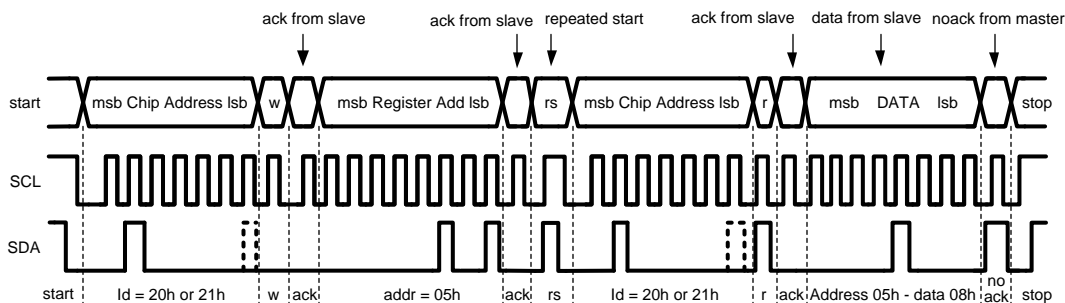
ack from slave
ack from slave
repeated start
ack from slave
data from slave
noack from master

start
msb Chip Address lsb
w
msb Register Add lsb
rs
msb Chip Address lsb
r
msb DATA lsb
stop

SCL

SDA

start
Id = 20h or 21h
w
ack
addr = 05h
ack
rs
Id = 20h or 21h
r
ack
Address 05h - data 08h
no ack
stop